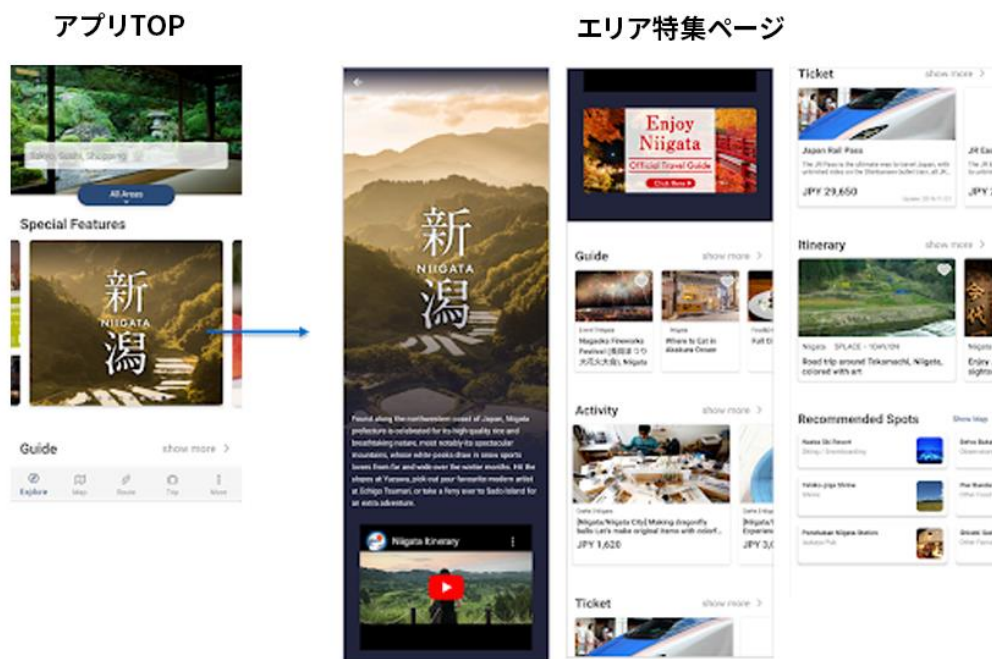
アプリTOP

エリア特集ページ

Ramen, Sushi, Shopping

All Areas

Special Features

新
NIIGATA
潟

Guide
show more >

Explore Map Route Trip More

新
NIIGATA
潟

Found along the northwestern coast of Japan, Niigata prefecture is celebrated for its high-quality rice and breathtaking nature, most notably its spectacular mountains, whose white peaks draw in snow sports lovers from far and wide over the winter months. Hit the slopes at Yuzawa, pick out your favourite modern artist at Echigo Tsumari, or take a ferry over to Sado Island for an extra adventure.

Niigata Itinerary

Enjoy Niigata
Official Travel Guide
Click Here

Guide
show more >

Event Niigata
Nagaoka Fireworks Festival [長岡まつり大花火大会], Niigata

Niigata
Where to Eat in Akakura Onsen

Foodi
Full D

Activity
show more >

Crafts Niigata
[Niigata/Niigata City] Making dragonfly balls Let's make original items with colorf...
JPY 1,620

Crafts
[Niigata
Experie
JPY 3,0

Ticket
show more >

Ticket
show more >

Japan Rail Pass
The JR Pass is the ultimate way to travel Japan, with unlimited rides on the Shinkansen bullet train, all JR ...
JPY 29,650

JR Ea
The JR
JPY 2

Itinerary
show more >

Niigata · 5PLACE · 10H10M
Road trip around Tokamachi, Niigata, colored with art

Niigata
Enjoy
sightse

Recommended Spots
Show Map

Naeba Ski Resort
Skiing / Snowboarding

Yahiko Ropeway Shrine
Shrine

Ponshukan Niigata Station
Sake Pub

Dehra Buka
Observation

Pier Bandai
Other Food

Shiroki Gar
Other Food